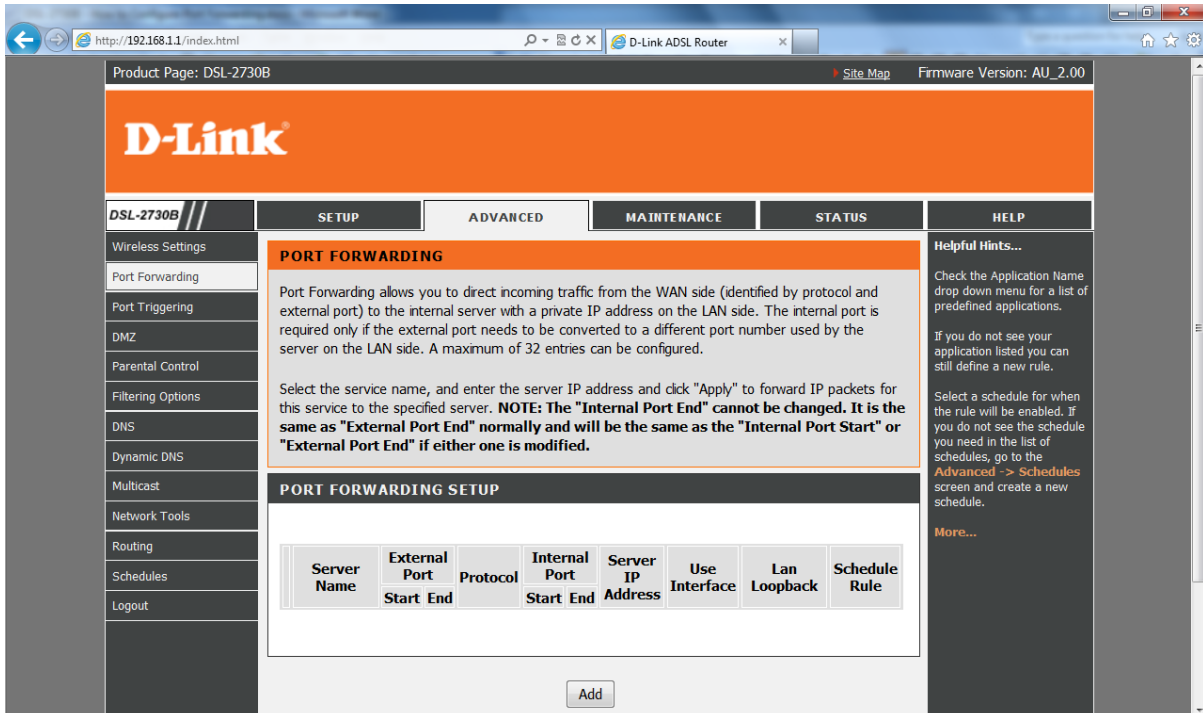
http://192.168.1.1/index.html

D-Link ADSL Router

Product Page: DSL-2730B

Site Map

Firmware Version: AU_2.00

D-Link

DSL-2730B

SETUP

ADVANCED

MAINTENANCE

STATUS

HELP

Wireless Settings

Port Forwarding

Port Triggering

DMZ

Parental Control

Filtering Options

DNS

Dynamic DNS

Multicast

Network Tools

Routing

Schedules

Logout

PORT FORWARDING

Port Forwarding allows you to direct incoming traffic from the WAN side (identified by protocol and external port) to the internal server with a private IP address on the LAN side. The internal port is required only if the external port needs to be converted to a different port number used by the server on the LAN side. A maximum of 32 entries can be configured.

Select the service name, and enter the server IP address and click "Apply" to forward IP packets for this service to the specified server. **NOTE: The "Internal Port End" cannot be changed. It is the same as "External Port End" normally and will be the same as the "Internal Port Start" or "External Port End" if either one is modified.**

PORT FORWARDING SETUP

| Server Name | External Port Start | External Port End | Protocol | Internal Port Start | Internal Port End | Server IP Address | Use Interface | Lan Loopback | Schedule Rule |
|---|---|---|---|---|---|---|---|---|---|

Add

Helpful Hints...

Check the Application Name drop down menu for a list of predefined applications.

If you do not see your application listed you can still define a new rule.

Select a schedule for when the rule will be enabled. If you do not see the schedule you need in the list of schedules, go to the Advanced -> Schedules screen and create a new schedule.

More...